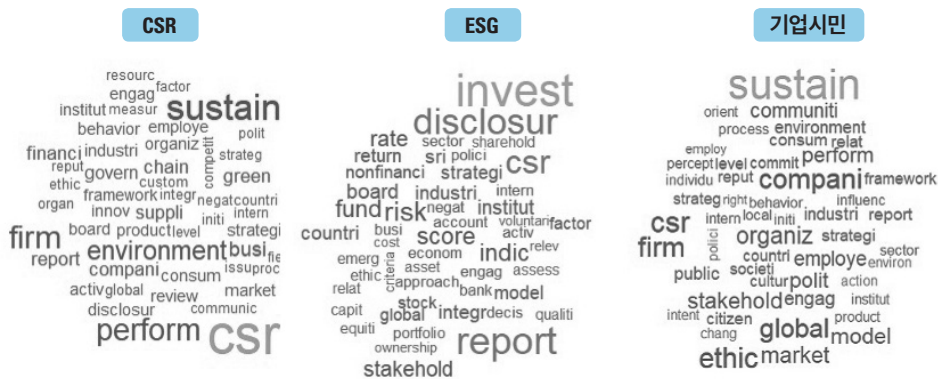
CSR

resourc
factor
engag
institut measur
sustain
behavior employe
polit
organiz
financi industri
chain
strateg
reput
govern
ethic
custom
green
framework
organ
integr
innov suppli
negat countri
initi
intern
board product level
strategi
firm
environment
busi
report
compani
consum
issuproc
fie
activ global
review
market
disclosur
communic
perform
csr

ESG

invest
disclosur
rate
sector sharehold
sri
polici
csr
return
nonfinanci
strategi
board
industri
intern
fund
risk
negat
institut
account
voluntari
factor
countri
busi
activ
score
cost
indic
relev
emerg
econom
ethic
asset
engag
assess
relat
criteria
approach
bank
model
stock
capit
global
integr
decis
qualiti
equiti
portfolio
ownership
report
stakehold

기업시민

sustain
orient
communiti
process
environment
employ
consum relat
percept
level
commit
perform
individu
reput
compani
framework
strateg
right
behavior
influenc
intern
local
initi
industri
report
csr
polici
organiz
strategi
firm
employe
sector
countri
environ
public
societi
cultur
polit
action
stakehold
engag
institut
intent
citizen
product
chang
global
model
ethic
market